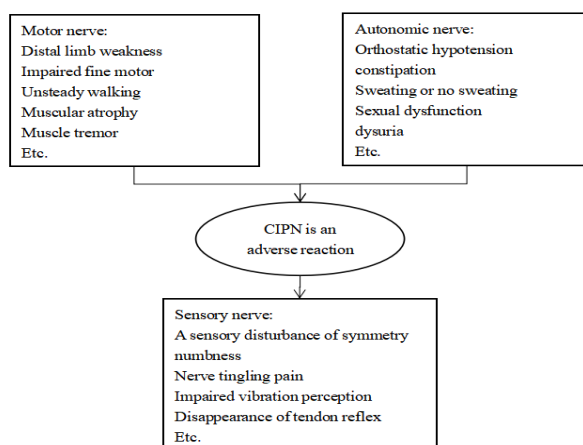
Motor nerve:
Distal limb weakness
Impaired fine motor
Unsteady walking
Muscular atrophy
Muscle tremor
Etc.

Autonomic nerve:
Orthostatic hypotension
constipation
Sweating or no sweating
Sexual dysfunction
dysuria
Etc.

CIPN is an adverse reaction

Sensory nerve:
A sensory disturbance of symmetry
numbness
Nerve tingling pain
Impaired vibration perception
Disappearance of tendon reflex
Etc.